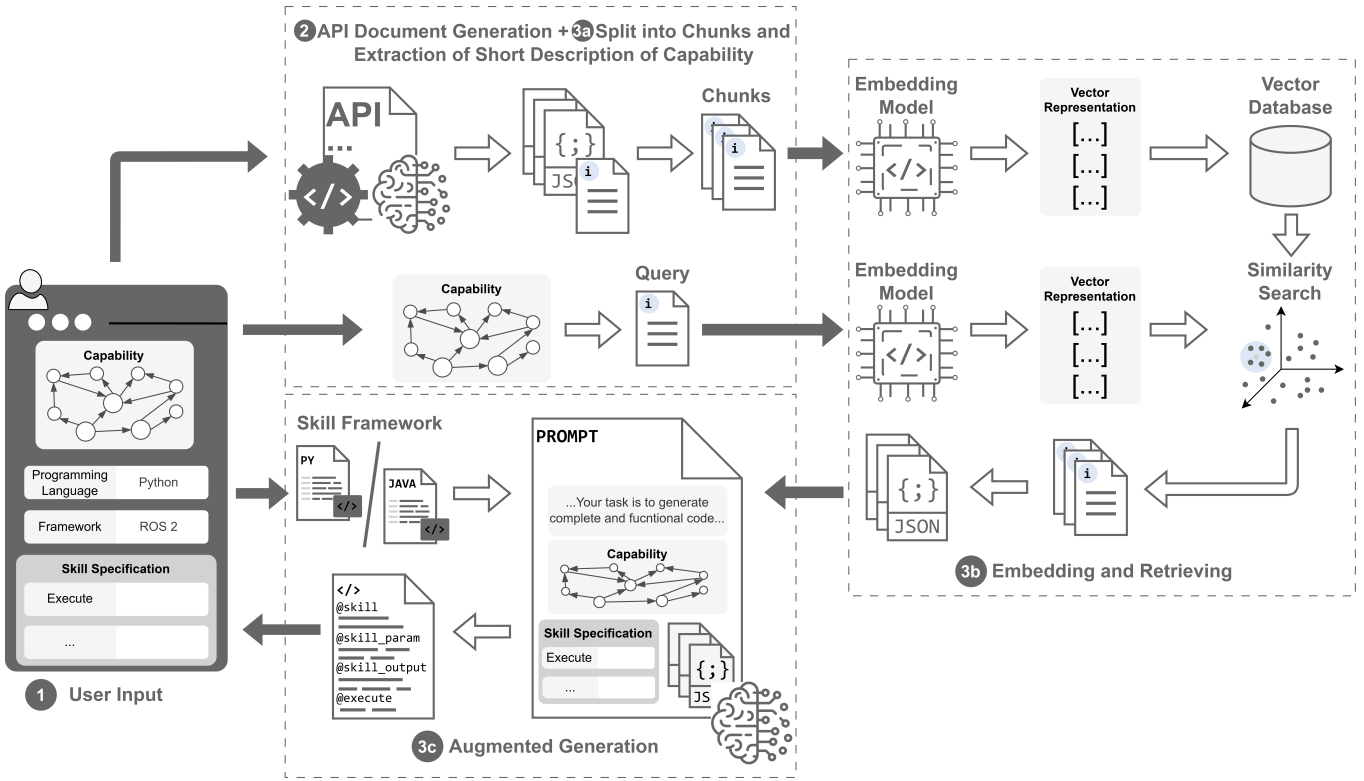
2 API Document Generation + 3a Split into Chunks and Extraction of Short Description of Capability

API
...
{;}
JS
i

Chunks
i
i

Embedding Model
</>

Vector Representation
[...]
[...]
[...]

Vector Database

Capability

Query
i

Embedding Model
</>

Vector Representation
[...]
[...]
[...]

Similarity Search

Capability

Programming Language | Python

Framework | ROS 2

Skill Specification
Execute
...

1 User Input

Skill Framework
PY
</>
JAVA
</>

PROMPT
...Your task is to generate complete and fucntional code...

Capability

Skill Specification
Execute
...
{;}
JS

{;}
JSON

i
i

3b Embedding and Retrieving

</>
@skill
@skill_param
@skill_output
@execute

3c Augmented Generation